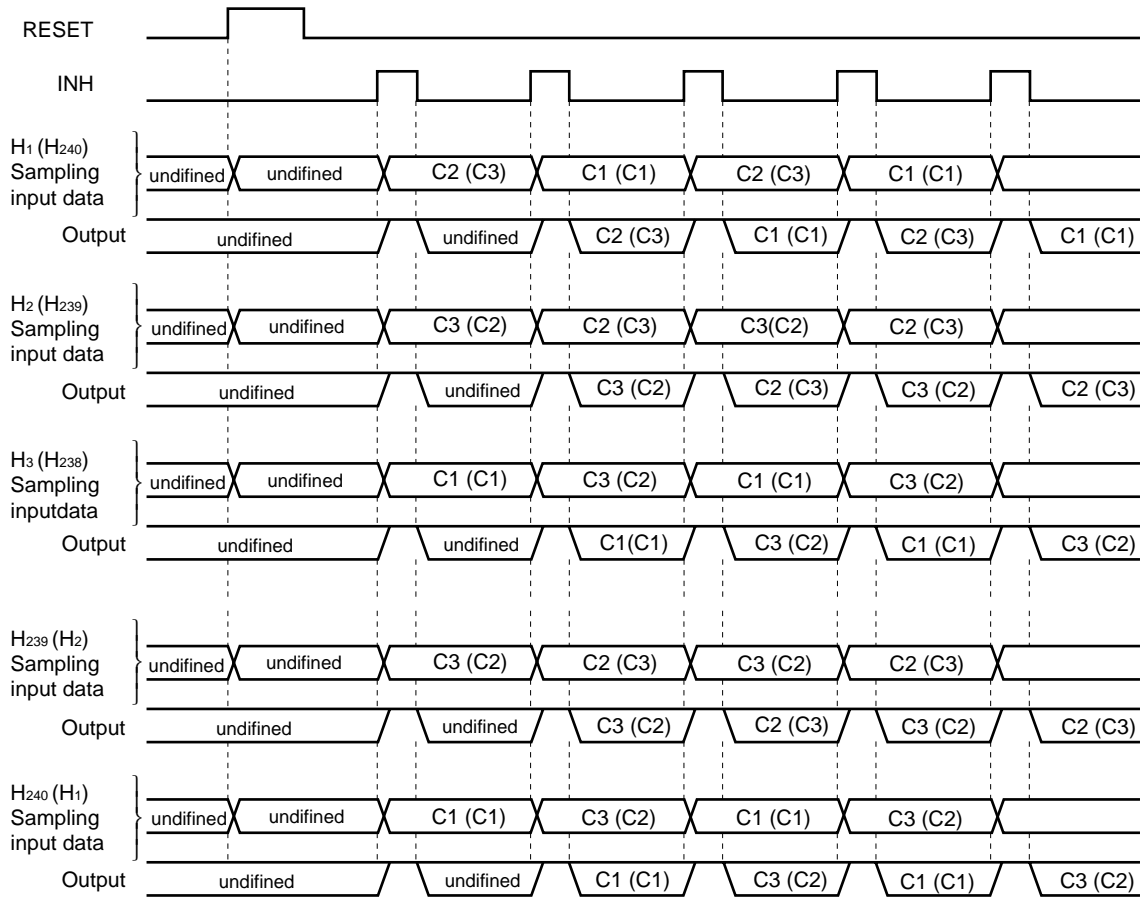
RESET

INH

$H_1$ ($H_{240}$) Sampling input data
undifined undifined C2 (C3) C1 (C1) C2 (C3) C1 (C1)

Output
undifined undifined C2 (C3) C1 (C1) C2 (C3) C1 (C1)

$H_2$ ($H_{239}$) Sampling input data
undifined undifined C3 (C2) C2 (C3) C3(C2) C2 (C3)

Output
undifined undifined C3 (C2) C2 (C3) C3 (C2) C2 (C3)

$H_3$ ($H_{238}$) Sampling inputdata
undifined undifined C1 (C1) C3 (C2) C1 (C1) C3 (C2)

Output
undifined undifined C1(C1) C3 (C2) C1 (C1) C3 (C2)

$H_{239}$ ($H_2$) Sampling input data
undifined undifined C3 (C2) C2 (C3) C3 (C2) C2 (C3)

Output
undifined undifined C3 (C2) C2 (C3) C3 (C2) C2 (C3)

$H_{240}$ ($H_1$) Sampling input data
undifined undifined C1 (C1) C3 (C2) C1 (C1) C3 (C2)

Output
undifined undifined C1 (C1) C3 (C2) C1 (C1) C3 (C2)